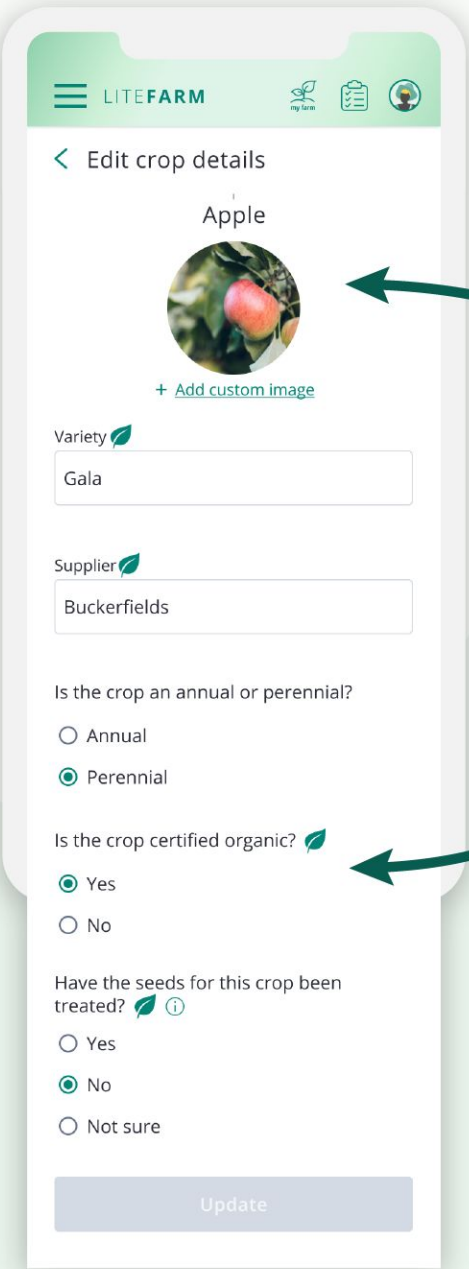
LITEFARM

my farm

< Edit crop details

Apple

+ Add custom image

Variety

Gala

Supplier

Buckerfields

Is the crop an annual or perennial?

Annual

Perennial

Is the crop certified organic?

Yes

No

Have the seeds for this crop been treated?

Yes

No

Not sure

Update